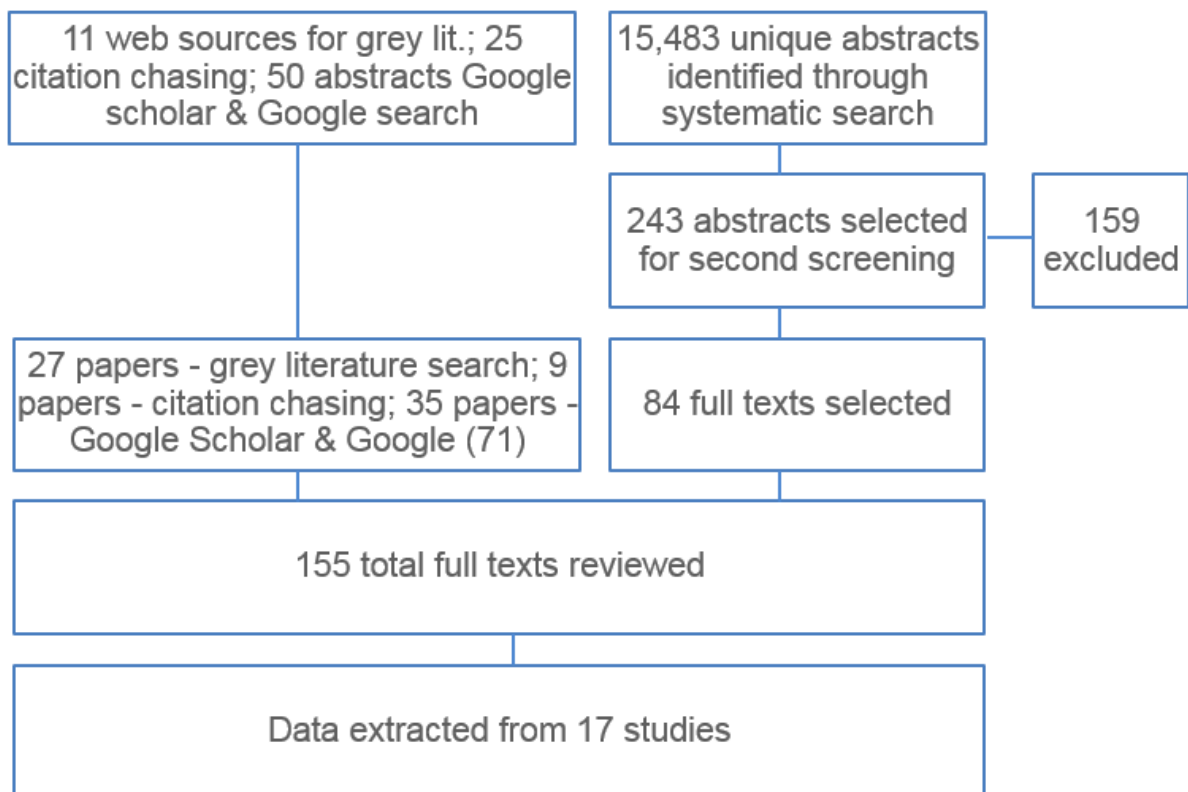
11 web sources for grey lit.; 25 citation chasing; 50 abstracts Google scholar & Google search

15,483 unique abstracts identified through systematic search

243 abstracts selected for second screening

159 excluded

27 papers - grey literature search; 9 papers - citation chasing; 35 papers - Google Scholar & Google (71)

84 full texts selected

155 total full texts reviewed

Data extracted from 17 studies